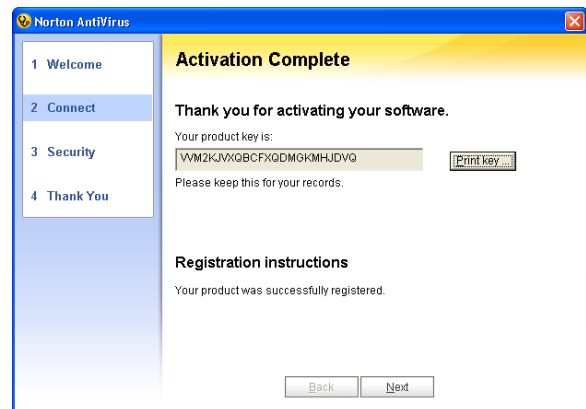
Norton AntiVirus

1 Welcome

2 Connect

3 Security

4 Thank You

Activation Complete

Thank you for activating your software.

Your product key is:

VVM2KJVXQBCFXQDMGKMHJDVQ

Print key...

Please keep this for your records.

Registration instructions

Your product was successfully registered.

Back

Next